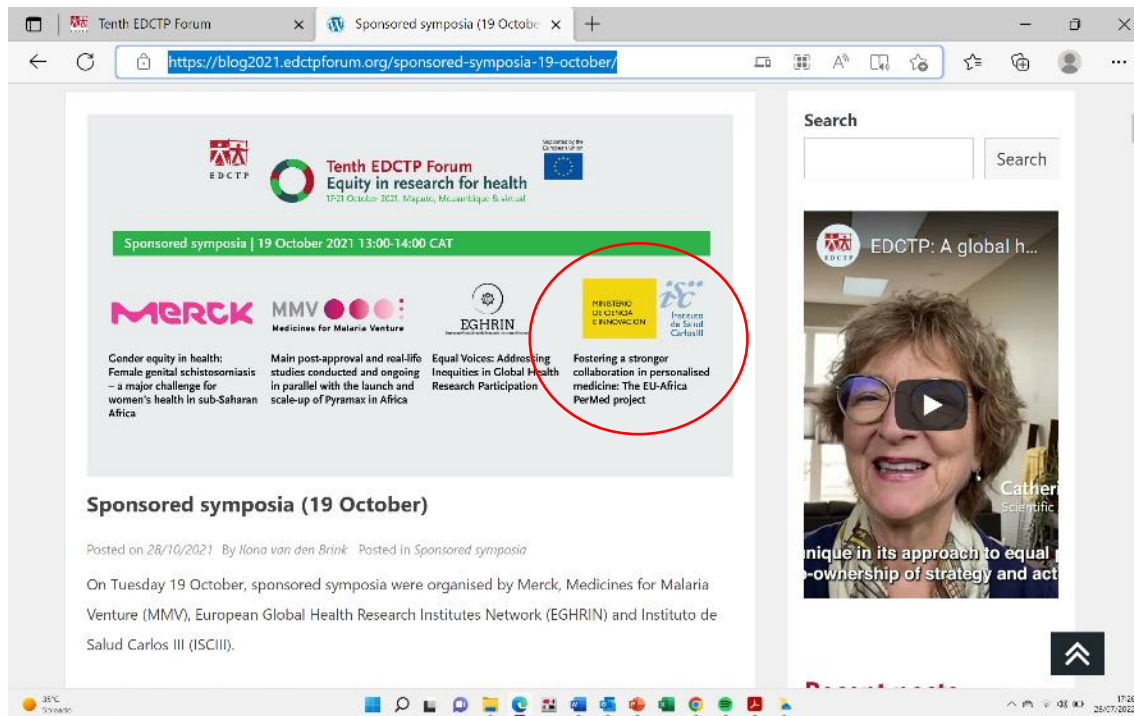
Tenth EDCTP Forum
Sponsored symposia (19 Octobe

https://blog2021.edctpforum.org/sponsored-symposia-19-october/

EDCTP
Tenth EDCTP Forum
Equity in research for health
17-21 October 2021, Maputo, Mozambique & virtual
Supported by the European Union

Sponsored symposia | 19 October 2021 13:00-14:00 CAT

MERCK
MMV
Medicines for Malaria Venture
EGHRIN
MINISTERIO DE CIENCIA E INNOVACIÓN
isciii Instituto de Salud Carlos III

Gender equity in health: Female genital schistosomiasis – a major challenge for women's health in sub-Saharan Africa

Main post-approval and real-life studies conducted and ongoing in parallel with the launch and scale-up of Pyramax in Africa

Equal Voices: Addressing Inequities in Global Health Research Participation

Fostering a stronger collaboration in personalised medicine: The EU-Africa PerMed project

Sponsored symposia (19 October)

Posted on 28/10/2021 By Ilona van den Brink Posted in Sponsored symposia

On Tuesday 19 October, sponsored symposia were organised by Merck, Medicines for Malaria Venture (MMV), European Global Health Research Institutes Network (EGHRIN) and Instituto de Salud Carlos III (ISCIII).

Search
Search

EDCTP: A global h...
Catheri
Scientific
nique in its approach to equal
-ownership of strategy and act

35°C
Soleado
17:26
28/07/2022